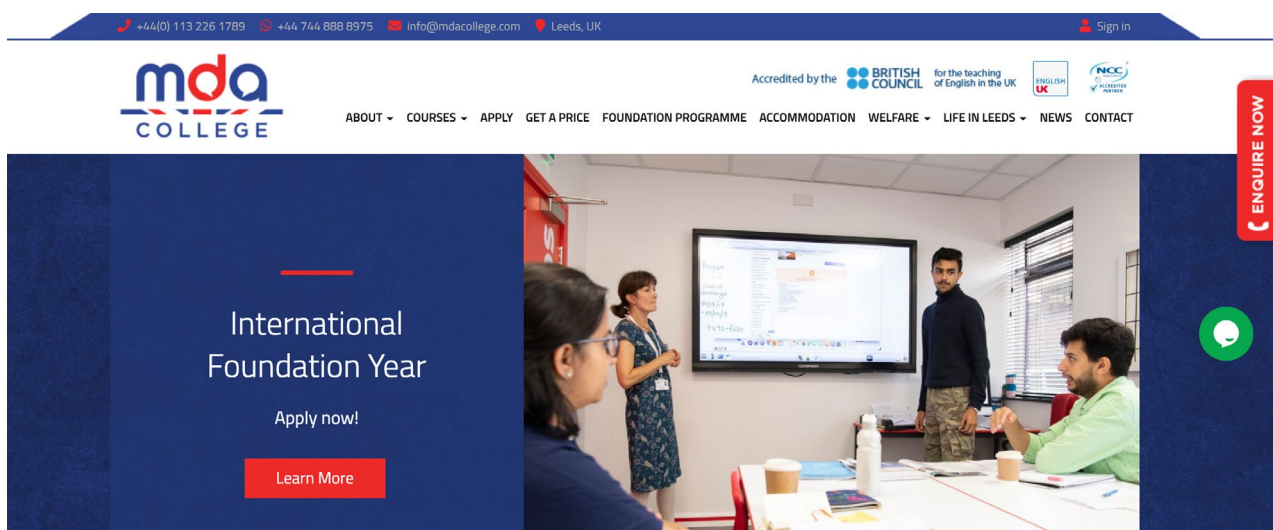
+44(0) 113 226 1789 +44 744 888 8975 info@mdacollege.com Leeds, UK

Sign in

mda COLLEGE

Accredited by the BRITISH COUNCIL for the teaching of English in the UK

ENGLISH UK

NCC ACCREDITED PARTNER

ABOUT COURSES APPLY GET A PRICE FOUNDATION PROGRAMME ACCOMMODATION WELFARE LIFE IN LEEDS NEWS CONTACT

ENQUIRE NOW

International Foundation Year

Apply now!

Learn More